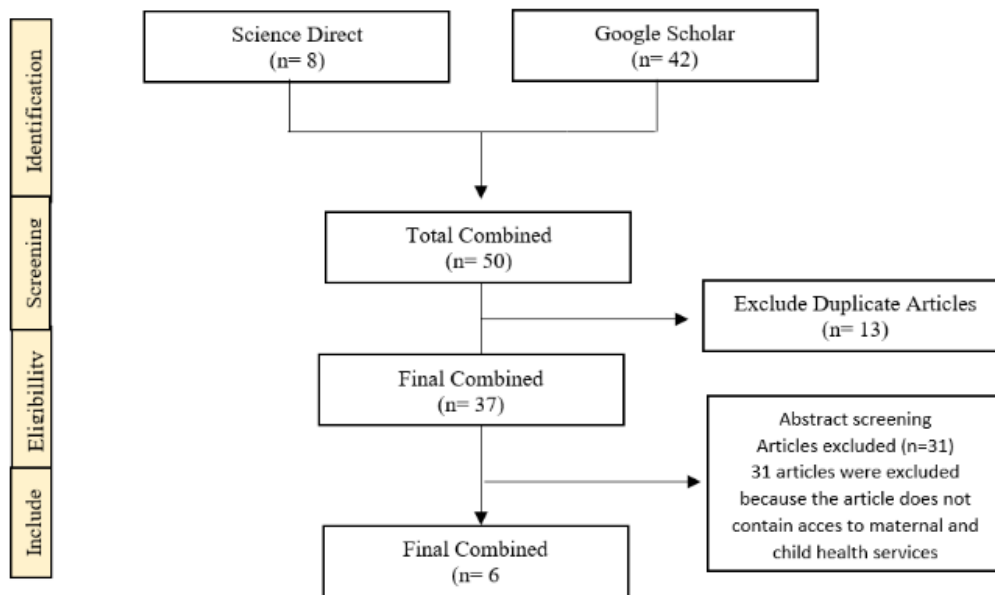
Identification

Screening

Eligibility

Include

Science Direct
(n= 8)

Google Scholar
(n= 42)

Total Combined
(n= 50)

Exclude Duplicate Articles
(n= 13)

Final Combined
(n= 37)

Abstract screening
Articles excluded (n=31)
31 articles were excluded because the article does not contain acces to maternal and child health services

Final Combined
(n= 6